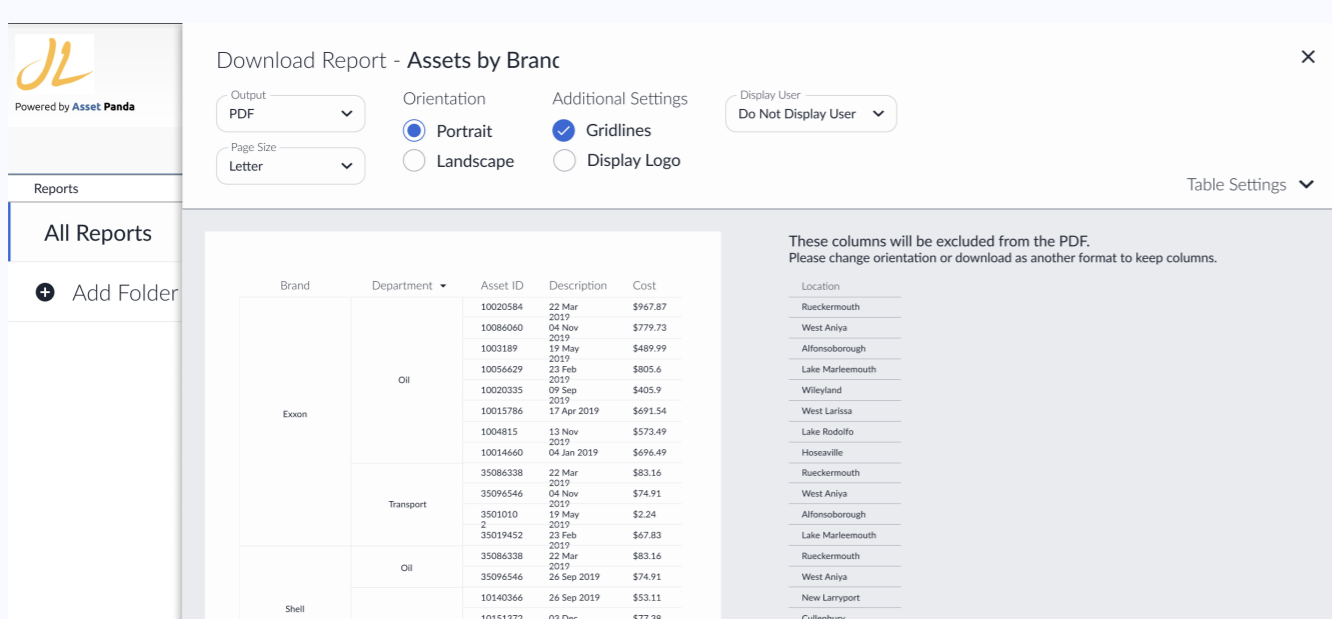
JL
Powered by Asset Panda

Reports

All Reports

Add Folder

Download Report - Assets by Branc

×

Output
PDF

Page Size
Letter

Orientation
Portrait
Landscape

Additional Settings
Gridlines
Display Logo

Display User
Do Not Display User

Table Settings

| Brand | Department | Asset ID | Description | Cost |
|---|---|---|---|---|
| Exxon | Oil | 10020584 | 22 Mar 2019 | $967.87 |
| | | 10086060 | 04 Nov 2019 | $779.73 |
| | | 1003189 | 19 May 2019 | $489.99 |
| | | 10056629 | 23 Feb 2019 | $805.6 |
| | | 10020335 | 09 Sep 2019 | $405.9 |
| | | 10015786 | 17 Apr 2019 | $691.54 |
| | | 1004815 | 13 Nov 2019 | $573.49 |
| | | 10014660 | 04 Jan 2019 | $696.49 |
| | Transport | 35086338 | 22 Mar 2019 | $83.16 |
| | | 35096546 | 04 Nov 2019 | $74.91 |
| | | 35010102 | 19 May 2019 | $2.24 |
| | | 35019452 | 23 Feb 2019 | $67.83 |
| Shell | Oil | 35086338 | 22 Mar 2019 | $83.16 |
| | | 35096546 | 26 Sep 2019 | $74.91 |
| | | 10140366 | 26 Sep 2019 | $53.11 |
| | | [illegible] | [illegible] | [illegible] |

These columns will be excluded from the PDF.
Please change orientation or download as another format to keep columns.

| Location |
|---|
| Rueckermouth |
| West Aniya |
| Alfonsoborough |
| Lake Marleemouth |
| Wileyland |
| West Larissa |
| Lake Rodolfo |
| Hoseaville |
| Rueckermouth |
| West Aniya |
| Alfonsoborough |
| Lake Marleemouth |
| Rueckermouth |
| West Aniya |
| New Larryport |
| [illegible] |